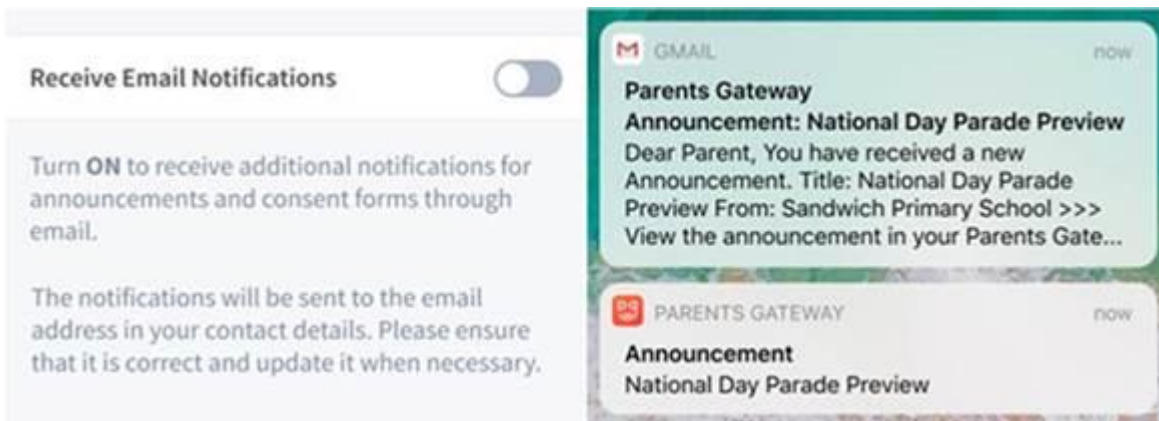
Receive Email Notifications

Turn **ON** to receive additional notifications for announcements and consent forms through email.

The notifications will be sent to the email address in your contact details. Please ensure that it is correct and update it when necessary.

GMAIL now
**Parents Gateway**
**Announcement: National Day Parade Preview**
Dear Parent, You have received a new Announcement. Title: National Day Parade Preview From: Sandwich Primary School >>> View the announcement in your Parents Gate...

PARENTS GATEWAY now
**Announcement**
National Day Parade Preview